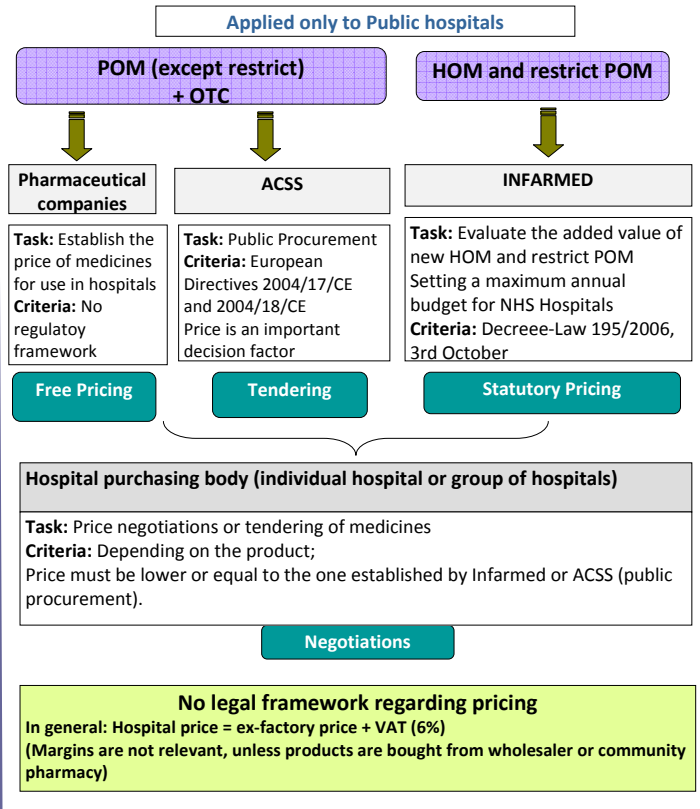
Applied only to Public hospitals

POM (except restrict) + OTC

HOM and restrict POM

Pharmaceutical companies

ACSS

INFARMED

**Task:** Establish the price of medicines for use in hospitals
**Criteria:** No regulatoy framework

**Task:** Public Procurement
**Criteria:** European Directives 2004/17/CE and 2004/18/CE
Price is an important decision factor

**Task:** Evaluate the added value of new HOM and restrict POM
Setting a maximum annual budget for NHS Hospitals
**Criteria:** Decreee-Law 195/2006, 3rd October

Free Pricing

Tendering

Statutory Pricing

Hospital purchasing body (individual hospital or group of hospitals)

**Task:** Price negotiations or tendering of medicines
**Criteria:** Depending on the product;
Price must be lower or equal to the one established by Infarmed or ACSS (public procurement).

Negotiations

No legal framework regarding pricing
In general: Hospital price = ex-factory price + VAT (6%)
(Margins are not relevant, unless products are bought from wholesaler or community pharmacy)